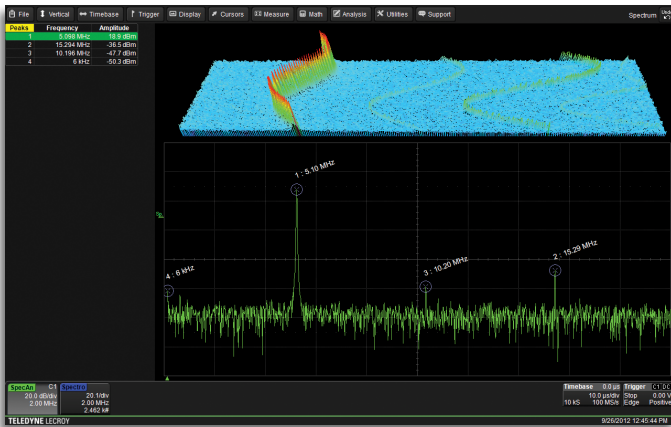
File Vertical Timebase Trigger Display Cursors Measure Math Analysis Utilities Support Spectrum

| Peaks | Frequency | Amplitude |
|---|---|---|
| 1 | 5.098 MHz | 18.9 dBm |
| 2 | 15.294 MHz | -36.5 dBm |
| 3 | 10.196 MHz | -47.7 dBm |
| 4 | 6 kHz | -50.3 dBm |

1 : 5.10 MHz
4 : 6 kHz
3 : 10.20 MHz
2 : 15.29 MHz

SpecAn C1
20.0 dB/div
2.00 MHz

Spectro
20.1/div
2.00 MHz
2.462 kF

Timebase 0.0 µs
10.0 µs/div
10 kS 100 MS/s

Trigger C1 DC
Stop 0.00 V
Edge Positive

TELEDYNE LECROY
9/25/2012 12:45:44 PM